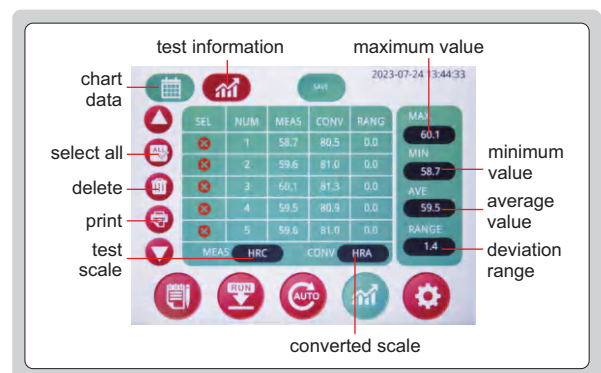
test information

maximum value

chart data

2023-07-24 13:44:33

SAVE

| SEL | NUM | MEAS | CONV | RANG |
|---|---|---|---|---|
| | 1 | 58.7 | 80.5 | 0.0 |
| | 2 | 59.6 | 81.0 | 0.0 |
| | 3 | 60.1 | 81.3 | 0.0 |
| | 4 | 59.5 | 80.9 | 0.0 |
| | 5 | 59.6 | 81.0 | 0.0 |

MAX 60.1

MIN 58.7

AVE 59.5

RANGE 1.4

select all

delete

print

test scale

MEAS HRC

CONV HRA

minimum value

average value

deviation range

ALL

RUN

AUTO

converted scale